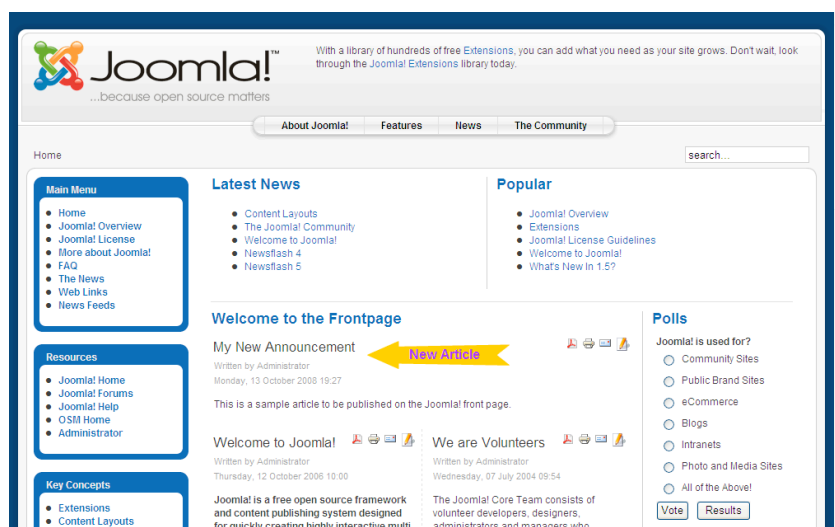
Joomla!™
...because open source matters

With a library of hundreds of free Extensions, you can add what you need as your site grows. Don't wait, look through the Joomla! Extensions library today.

About Joomla! | Features | News | The Community

Home

search...

Main Menu
- Home
- Joomla! Overview
- Joomla! License
- More about Joomla!
- FAQ
- The News
- Web Links
- News Feeds

Resources
- Joomla! Home
- Joomla! Forums
- Joomla! Help
- OSM Home
- Administrator

Key Concepts
- Extensions
- Content Layouts

Latest News
- Content Layouts
- The Joomla! Community
- Welcome to Joomla!
- Newsflash 4
- Newsflash 5

Popular
- Joomla! Overview
- Extensions
- Joomla! License Guidelines
- Welcome to Joomla!
- What's New in 1.5?

Welcome to the Frontpage

My New Announcement

New Article

Written by Administrator
Monday, 13 October 2008 19:27

This is a sample article to be published on the Joomla! front page.

Welcome to Joomla!
Written by Administrator
Thursday, 12 October 2006 10:00

Joomla! is a free open source framework and content publishing system designed for quickly creating highly interactive multi

We are Volunteers
Written by Administrator
Wednesday, 07 July 2004 09:54

The Joomla! Core Team consists of volunteer developers, designers, administrators and managers who

Polls
Joomla! is used for?
Community Sites
Public Brand Sites
eCommerce
Blogs
Intranets
Photo and Media Sites
All of the Above!
Vote
Results